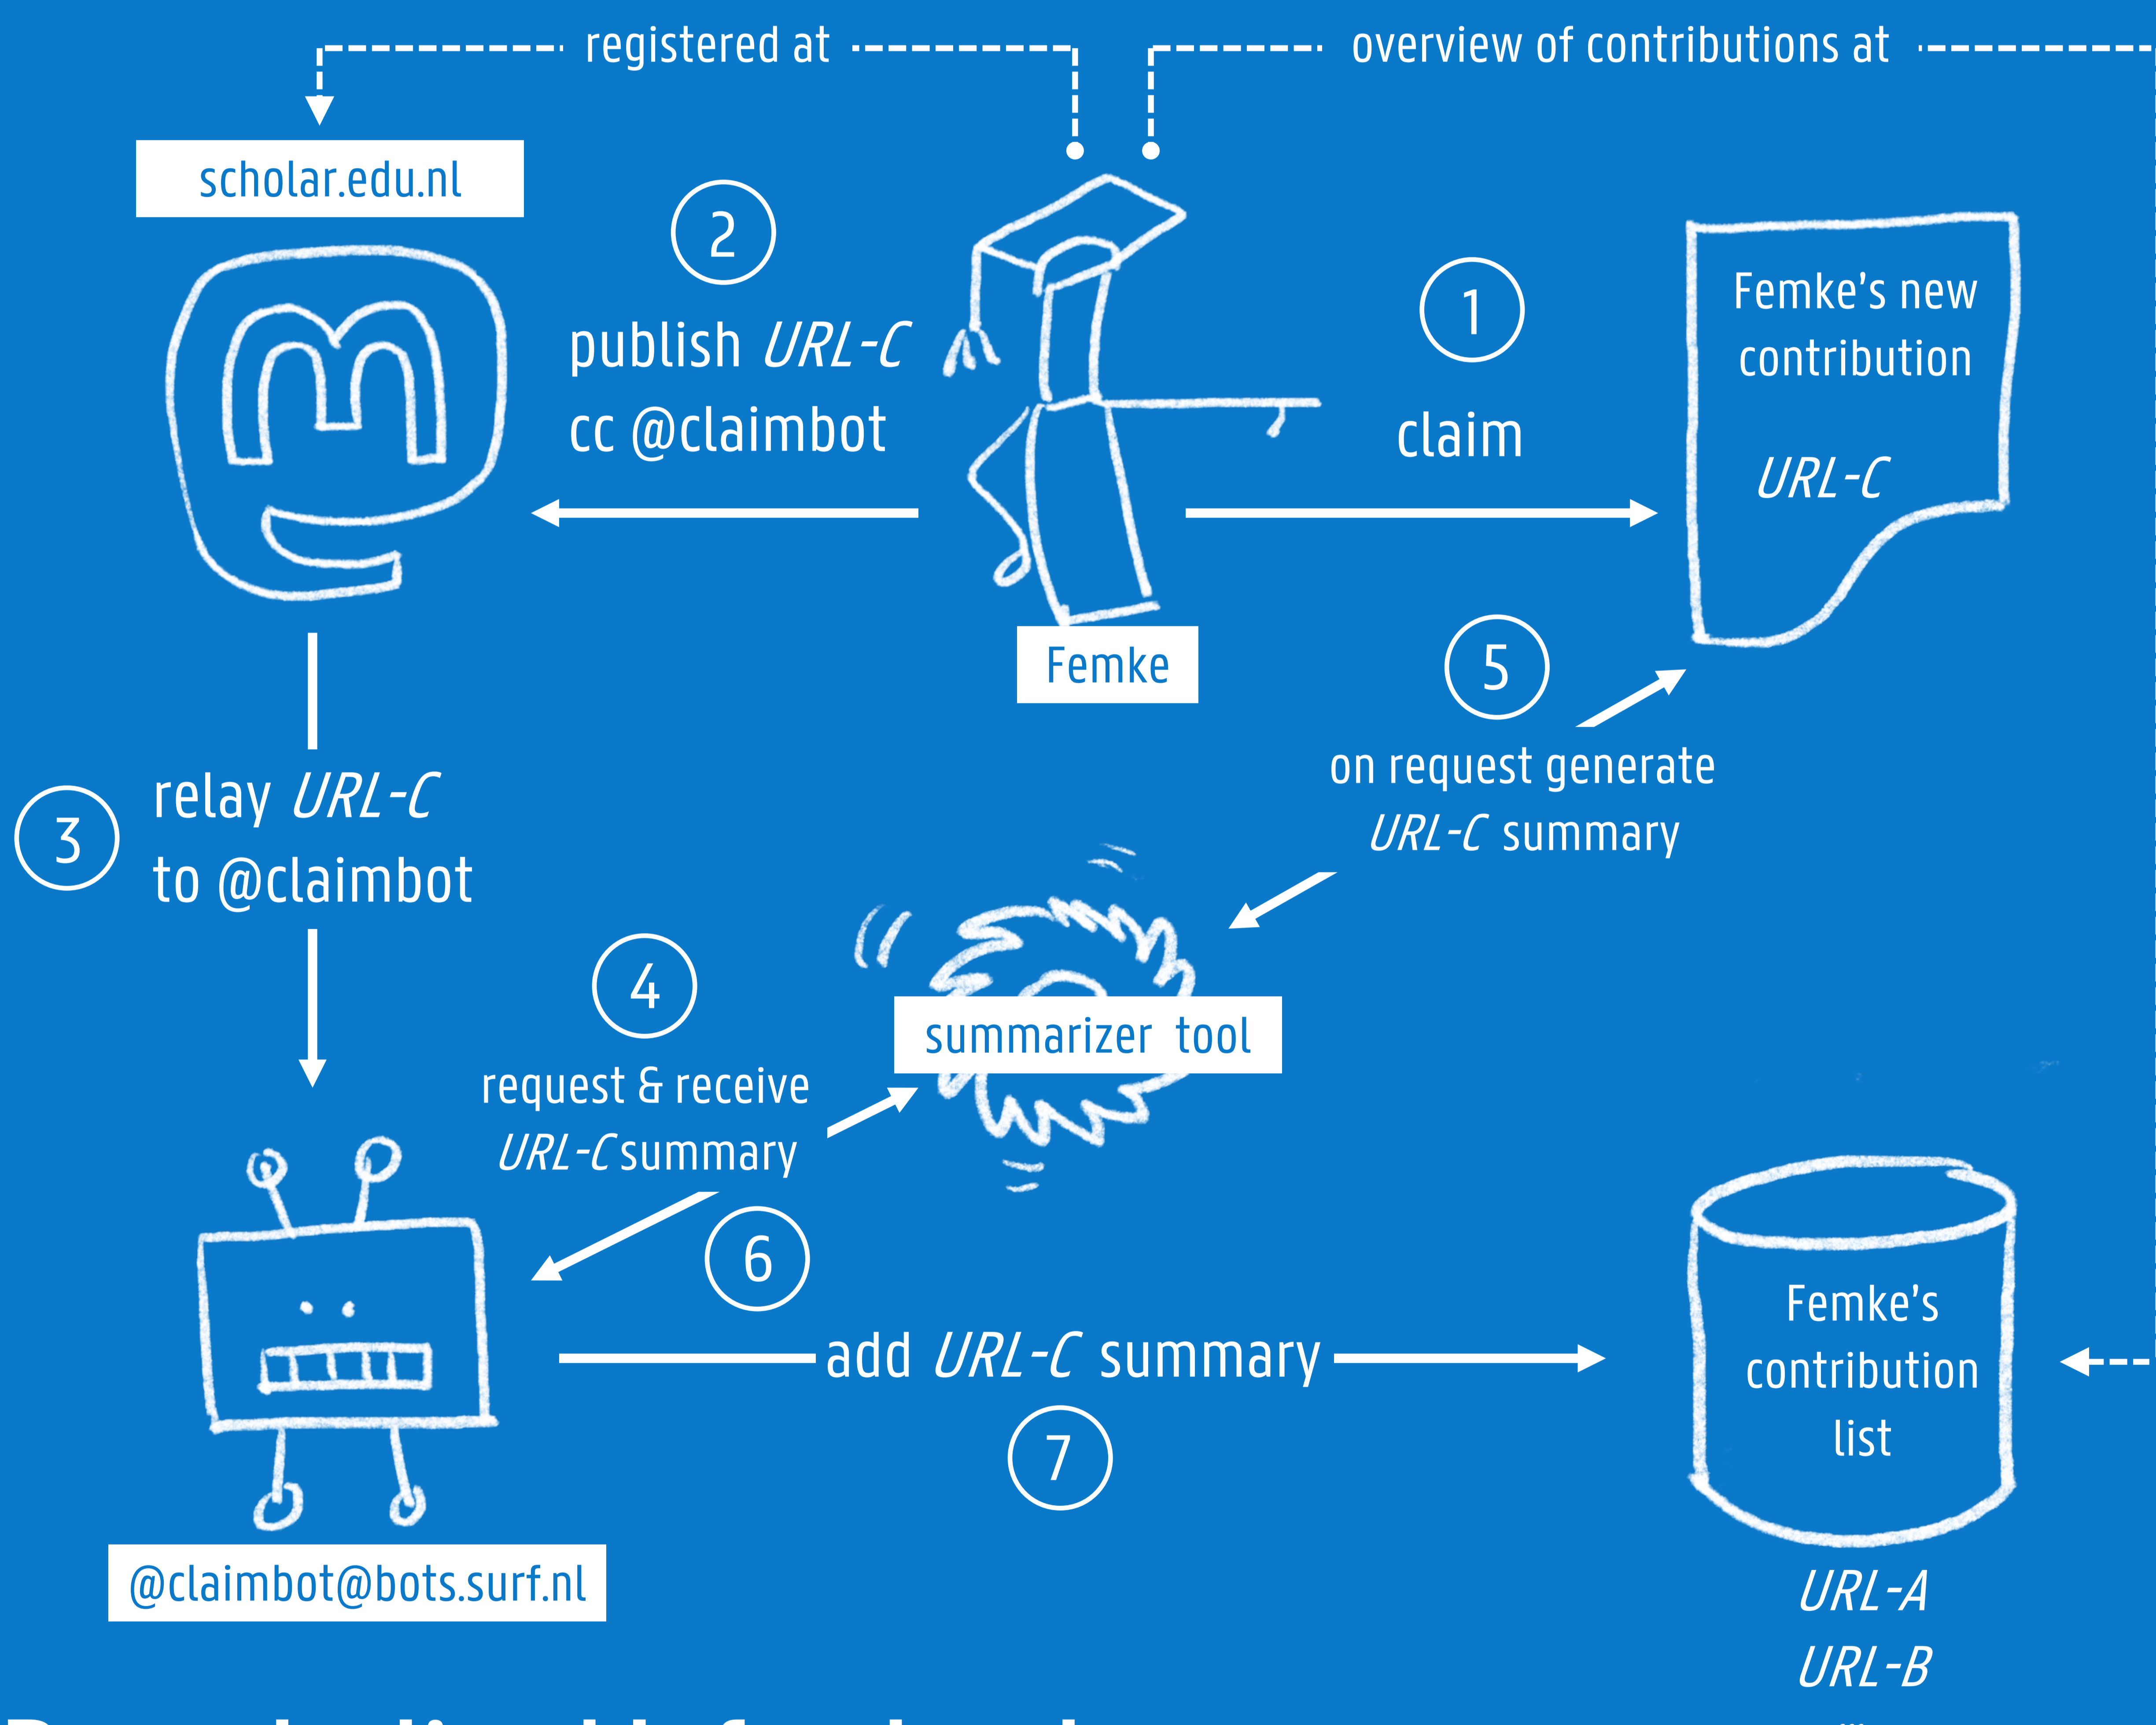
registered at

overview of contributions at

scholar.edu.nl

2

publish *URL-C*
cc @claimbot

1

claim

Femke's new contribution

*URL-C*

Femke

5

on request generate *URL-C* summary

3

relay *URL-C* to @claimbot

4

request & receive *URL-C* summary

summarizer tool

6

add *URL-C* summary

7

Femke's contribution list

*URL-A*
*URL-B*

@claimbot@bots.surf.nl

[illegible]